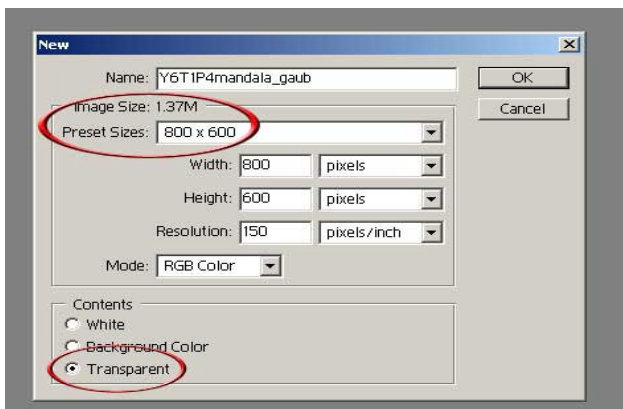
New

Name: Y6T1P4mandala_gaub

OK

Cancel

Image Size: 1.37M

Preset Sizes: 800 x 600

Width: 800 pixels

Height: 600 pixels

Resolution: 150 pixels/inch

Mode: RGB Color

Contents

White

Background Color

Transparent